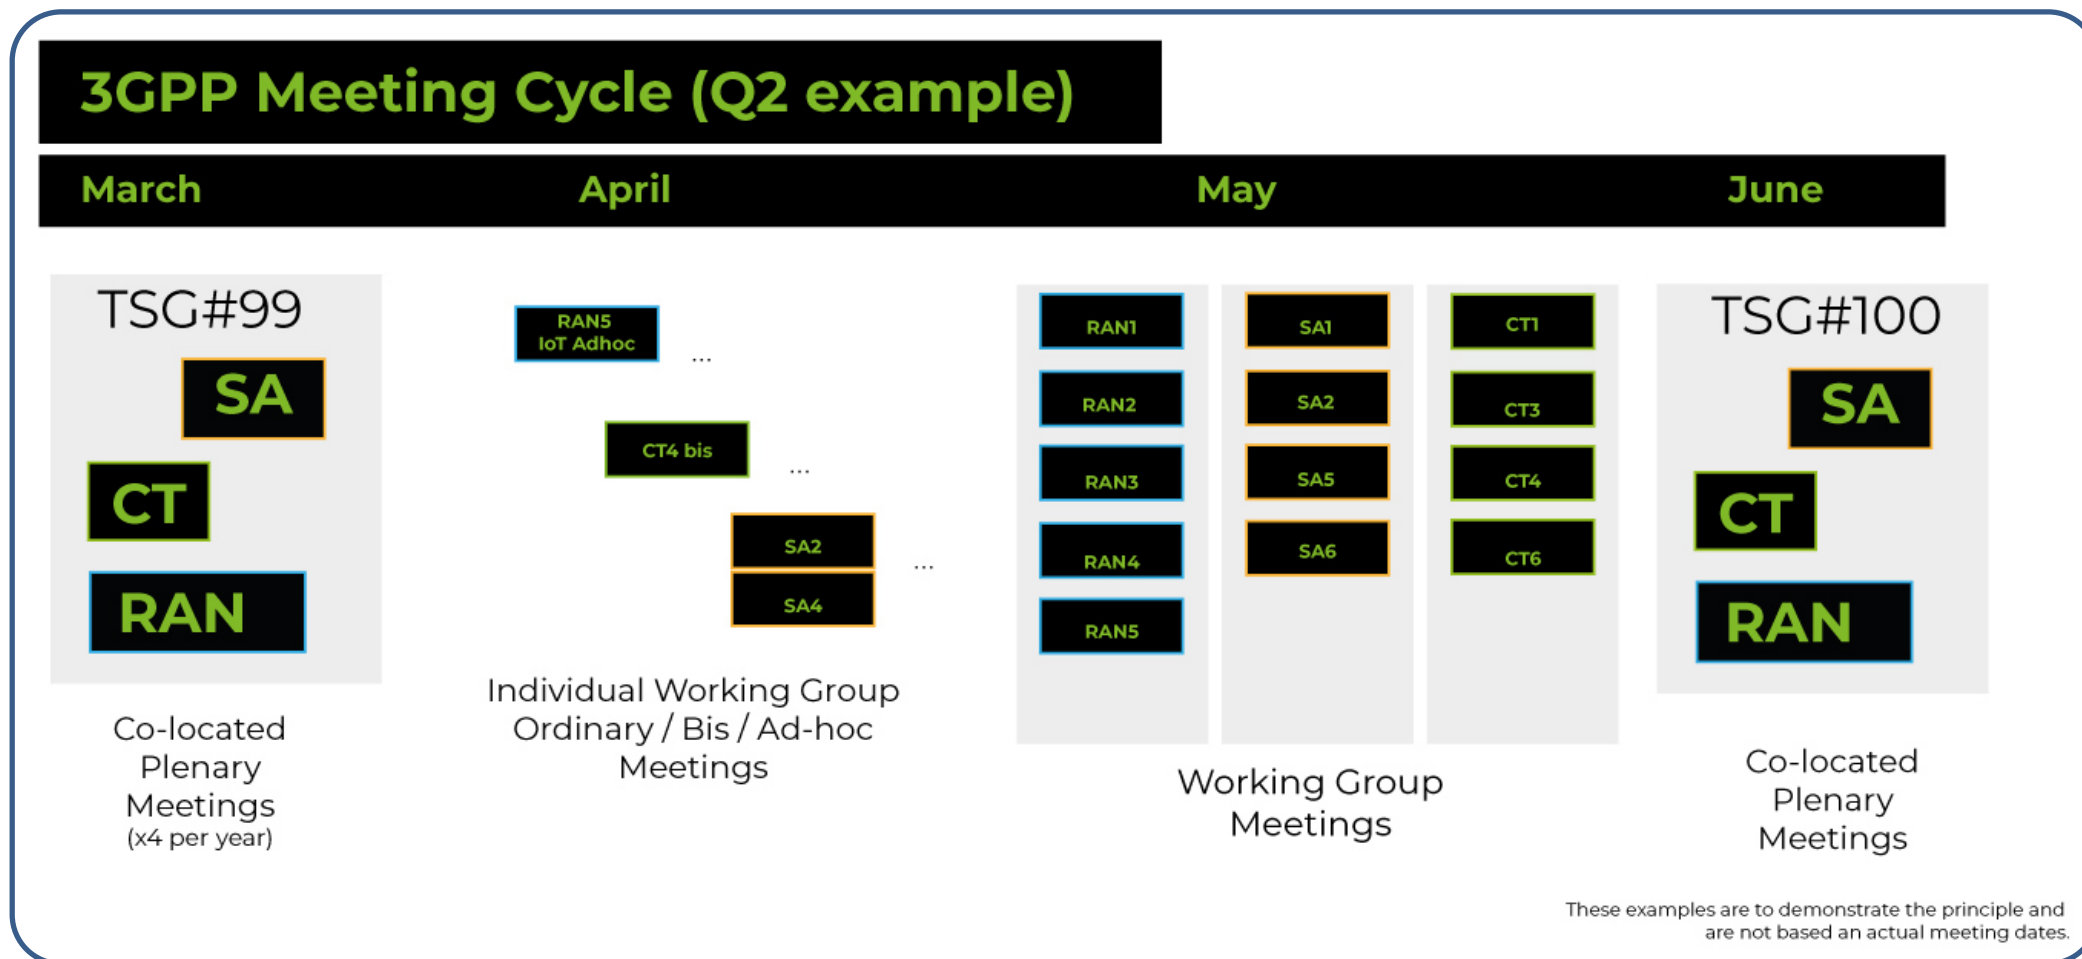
3GPP Meeting Cycle (Q2 example)

March April May June

TSG#99

SA

CT

RAN

Co-located Plenary Meetings (x4 per year)

RAN5 IoT Adhoc

...

CT4 bis

...

SA2

SA4

...

Individual Working Group Ordinary / Bis / Ad-hoc Meetings

RAN1

RAN2

RAN3

RAN4

RAN5

SA1

SA2

SA5

SA6

CT1

CT3

CT4

CT6

Working Group Meetings

TSG#100

SA

CT

RAN

Co-located Plenary Meetings

These examples are to demonstrate the principle and are not based an actual meeting dates.